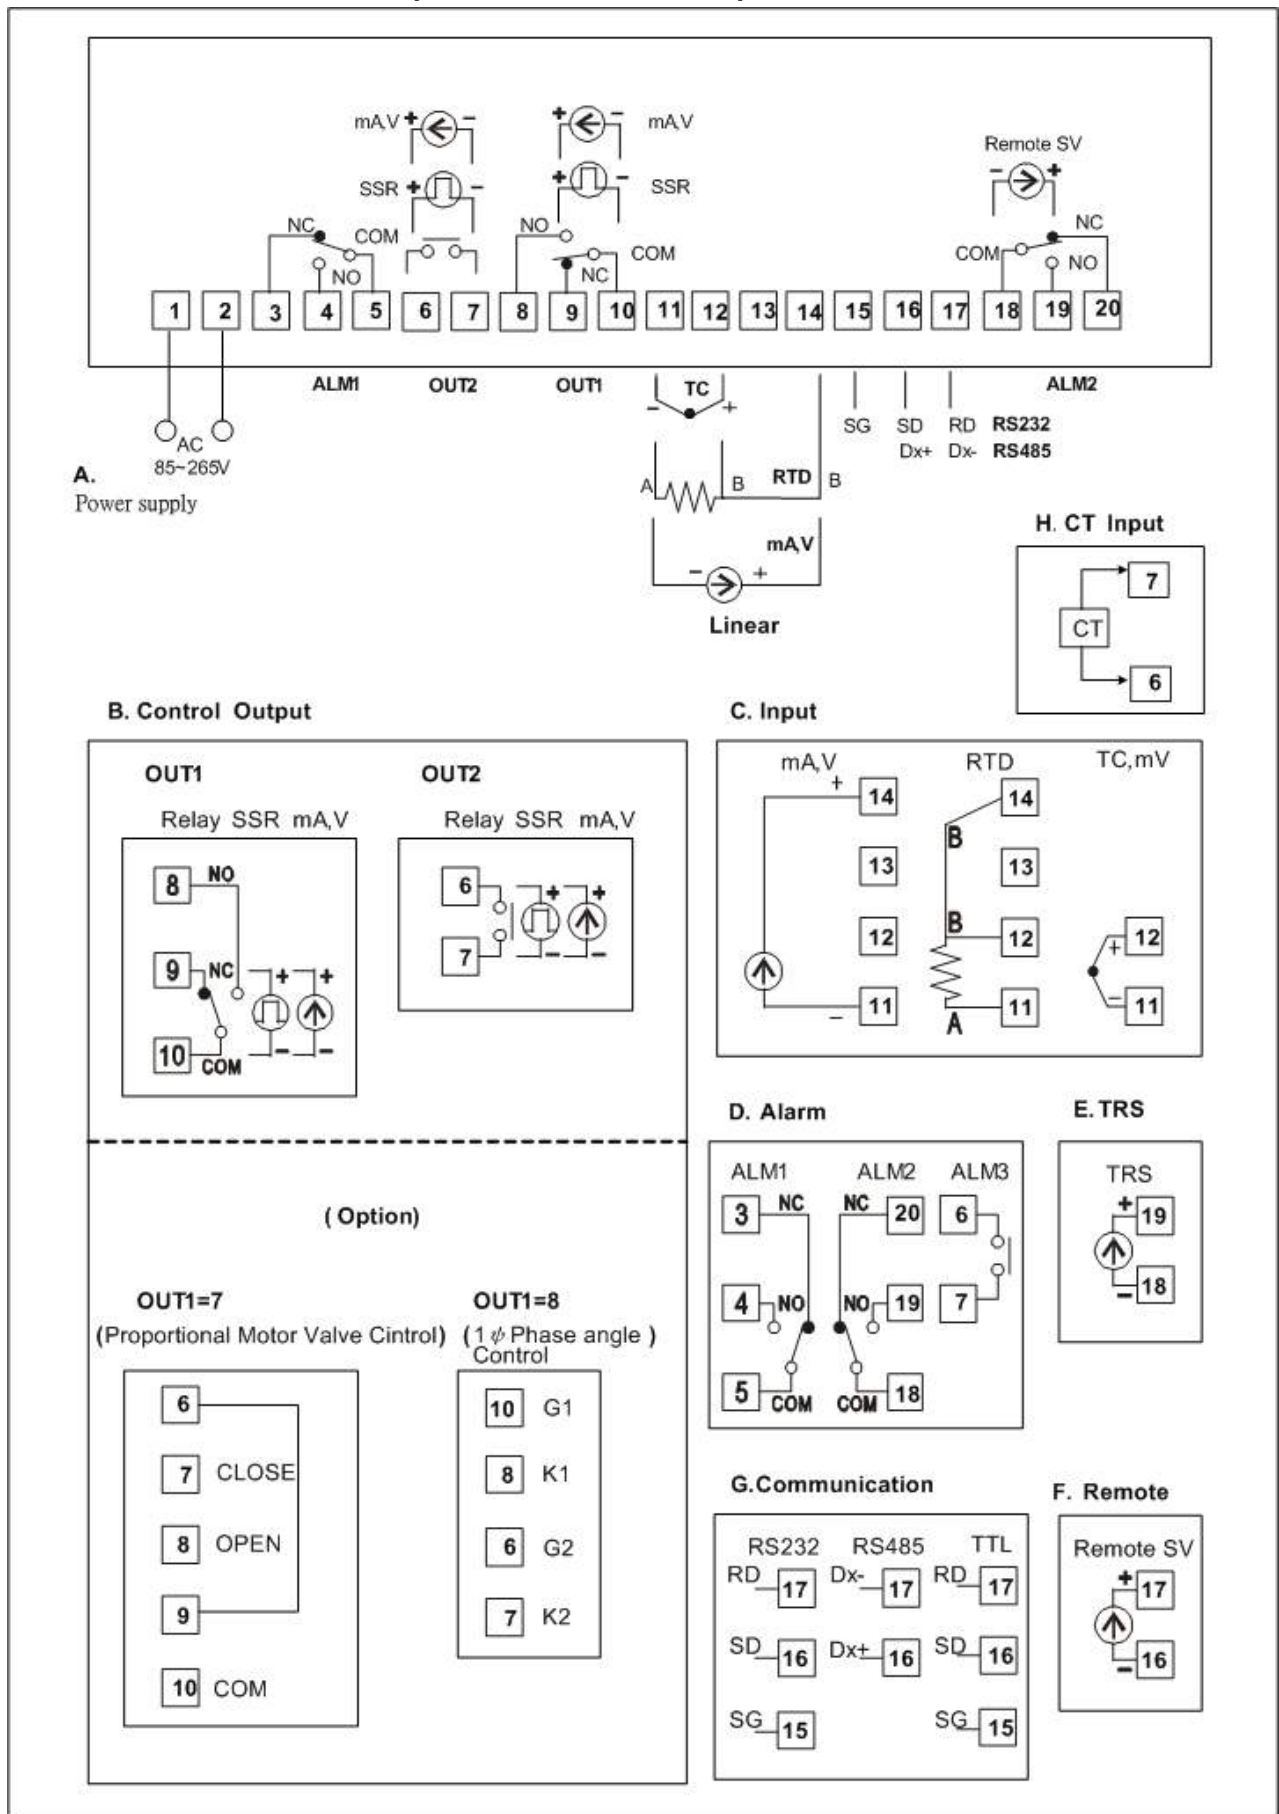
mA,V + -
SSR + -
NC
COM
NO

+ - mA,V
+ - SSR
NO
COM
NC

Remote SV
- +
NC
COM
NO

1 2 3 4 5 6 7 8 9 10 11 12 13 14 15 16 17 18 19 20

ALM1 OUT2 OUT1 ALM2

AC
85~265V
A.
Power supply

TC
- +
SG SD RD RS232
Dx+ Dx- RS485
A B RTD B
mA,V
- +
Linear

H. CT Input
7
CT
6

B. Control Output

OUT1
Relay SSR mA,V
8 NO
9 NC + +
10 COM - -

OUT2
Relay SSR mA,V
6 + +
7 - -

(Option)

OUT1=7
(Proportional Motor Valve Cintrol)
6
7 CLOSE
8 OPEN
9
10 COM

OUT1=8
(1$\psi$ Phase angle ) Control
10 G1
8 K1
6 G2
7 K2

C. Input
mA,V
+ 14
13
12
- 11

RTD
B 14
13
B 12
A 11

TC,mV
+ 12
- 11

D. Alarm
ALM1 ALM2 ALM3
3 NC NC 20 6
4 NO NO 19 7
5 COM COM 18

E. TRS
TRS
+ 19
- 18

G.Communication
RS232 RS485 TTL
RD 17 Dx- 17 RD 17
SD 16 Dx+ 16 SD 16
SG 15 SG 15

F. Remote
Remote SV
+ 17
- 16